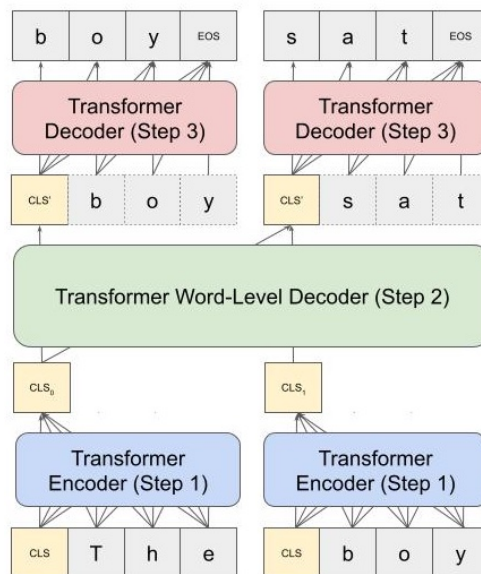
b o y EOS

s a t EOS

Transformer Decoder (Step 3)

Transformer Decoder (Step 3)

CLS' b o y

CLS' s a t

Transformer Word-Level Decoder (Step 2)

$CLS_0$

$CLS_1$

Transformer Encoder (Step 1)

Transformer Encoder (Step 1)

CLS T h e

CLS b o y